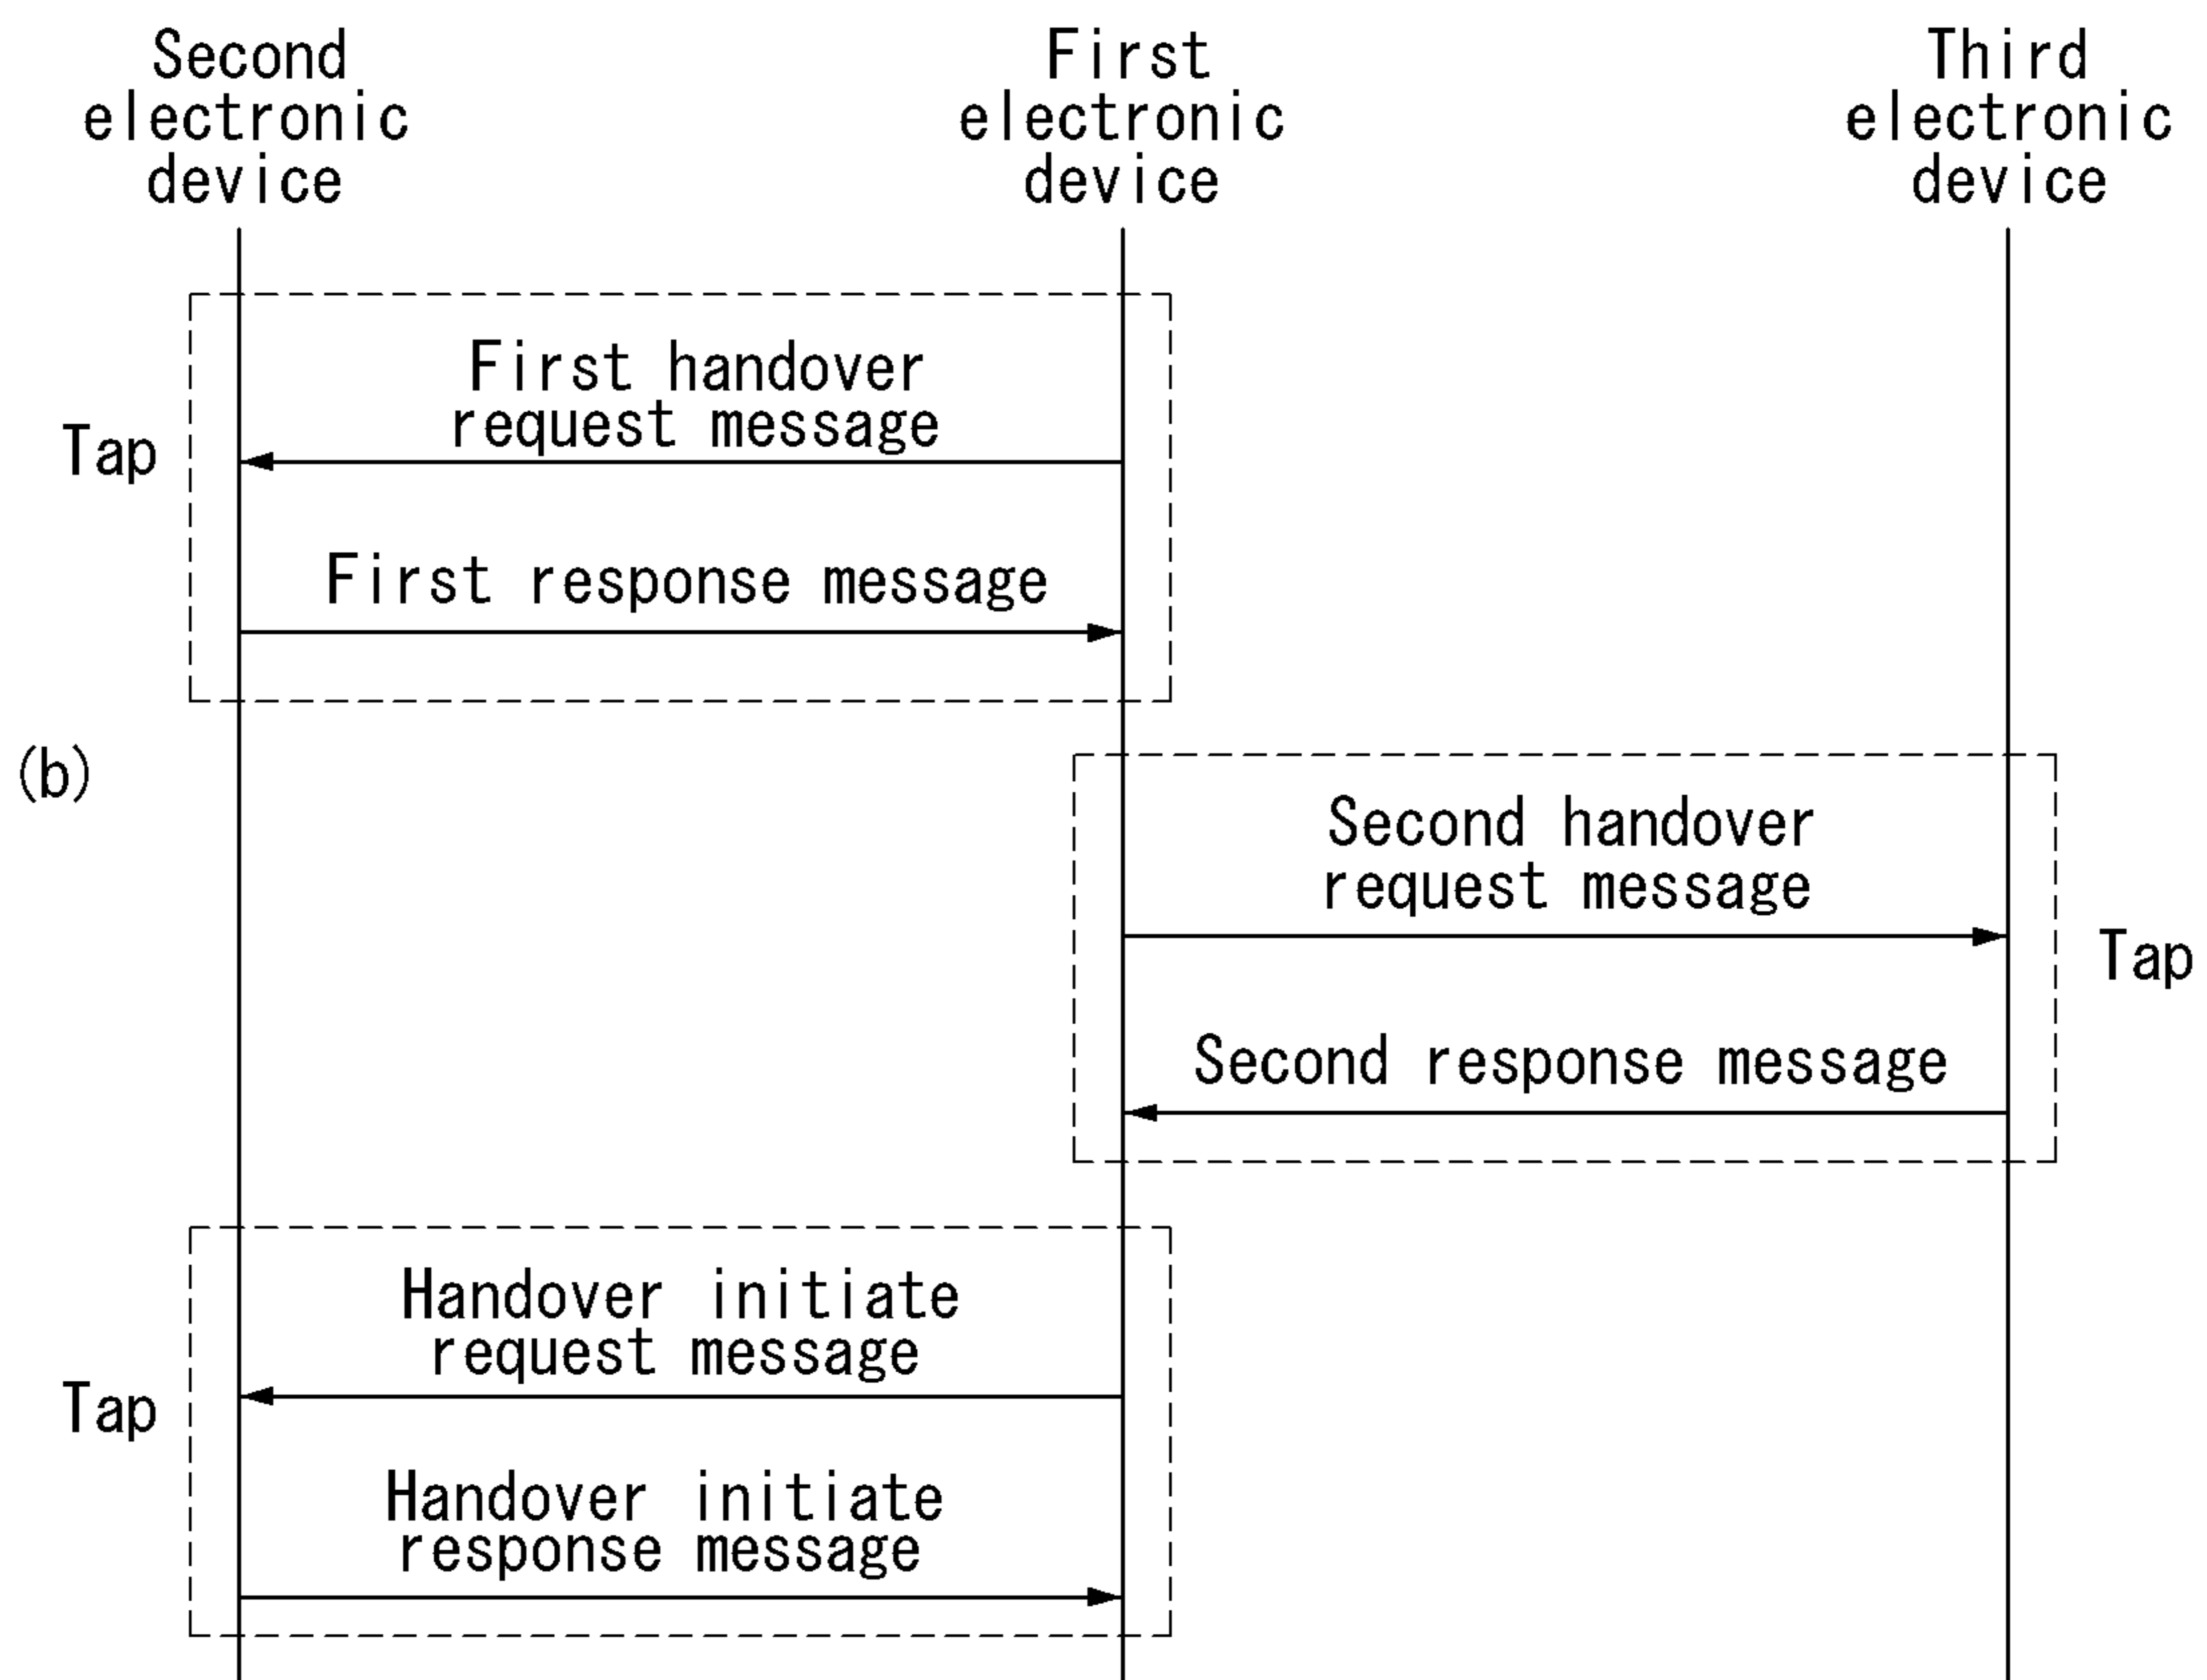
Second electronic device

First electronic device

Third electronic device

Tap

First handover request message

First response message

(b)

Second handover request message

Tap

Second response message

Tap

Handover initiate request message

Handover initiate response message